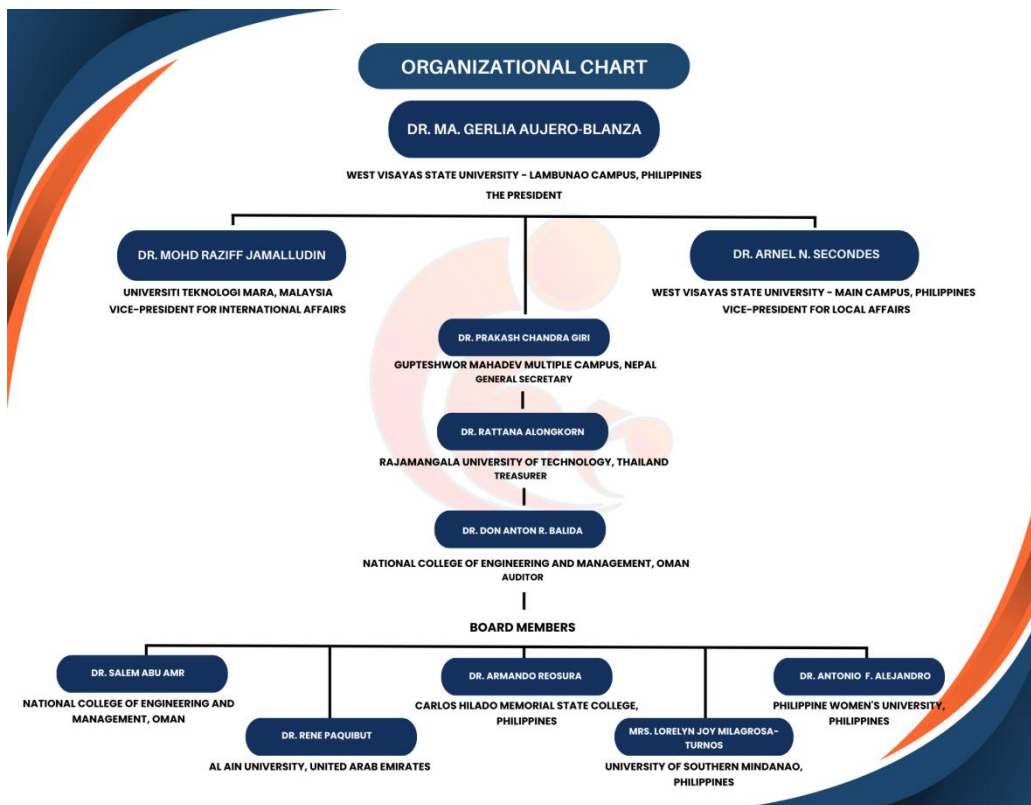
ORGANIZATIONAL CHART

DR. MA. GERLIA AUJERO-BLANZA

WEST VISAYAS STATE UNIVERSITY - LAMBUNAO CAMPUS, PHILIPPINES
THE PRESIDENT

DR. MOHD RAZIFF JAMALLUDIN

UNIVERSITI TEKNOLOGI MARA, MALAYSIA
VICE-PRESIDENT FOR INTERNATIONAL AFFAIRS

DR. ARNEL N. SECONDES

WEST VISAYAS STATE UNIVERSITY - MAIN CAMPUS, PHILIPPINES
VICE-PRESIDENT FOR LOCAL AFFAIRS

DR. PRAKASH CHANDRA GIRI

GUPTESHWOR MAHADEV MULTIPLE CAMPUS, NEPAL
GENERAL SECRETARY

DR. RATTANA ALONGKORN

RAJAMANGALA UNIVERSITY OF TECHNOLOGY, THAILAND
TREASURER

DR. DON ANTON R. BALIDA

NATIONAL COLLEGE OF ENGINEERING AND MANAGEMENT, OMAN
AUDITOR

BOARD MEMBERS

DR. SALEM ABU AMR

NATIONAL COLLEGE OF ENGINEERING AND MANAGEMENT, OMAN

DR. RENE PAQUIBUT

AL AIN UNIVERSITY, UNITED ARAB EMIRATES

DR. ARMANDO REOSURA

CARLOS HILADO MEMORIAL STATE COLLEGE, PHILIPPINES

MRS. LORELYN JOY MILAGROSA-TURNOS

UNIVERSITY OF SOUTHERN MINDANAO, PHILIPPINES

DR. ANTONIO F. ALEJANDRO

PHILIPPINE WOMEN'S UNIVERSITY, PHILIPPINES